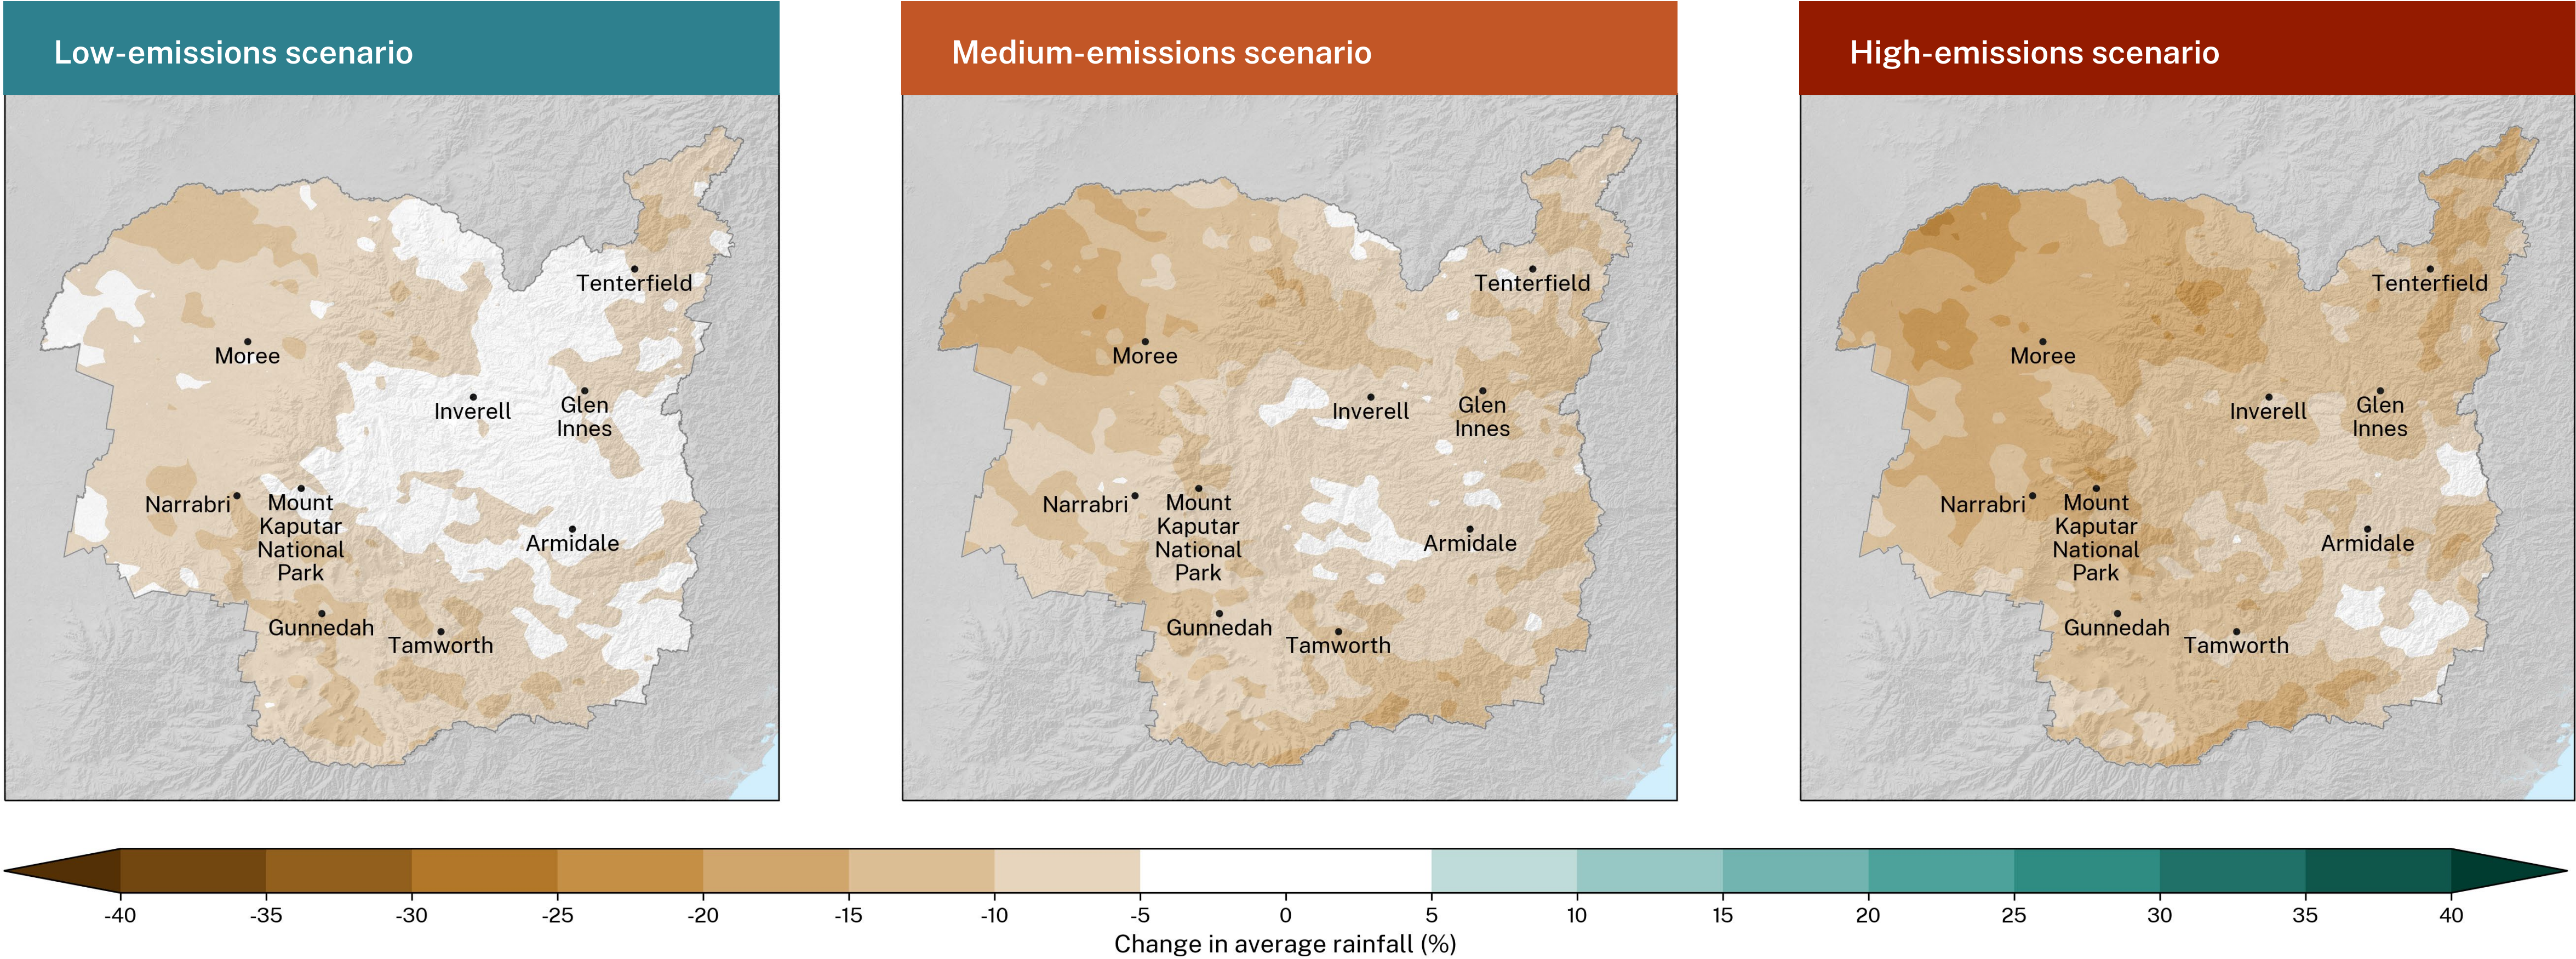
Low-emissions scenario

Tenterfield
Moree
Inverell
Glen Innes
Narrabri
Mount Kaputar National Park
Armidale
Gunnedah
Tamworth

Medium-emissions scenario

Tenterfield
Moree
Inverell
Glen Innes
Narrabri
Mount Kaputar National Park
Armidale
Gunnedah
Tamworth

High-emissions scenario

Tenterfield
Moree
Inverell
Glen Innes
Narrabri
Mount Kaputar National Park
Armidale
Gunnedah
Tamworth

-40 -35 -30 -25 -20 -15 -10 -5 0 5 10 15 20 25 30 35 40
Change in average rainfall (%)